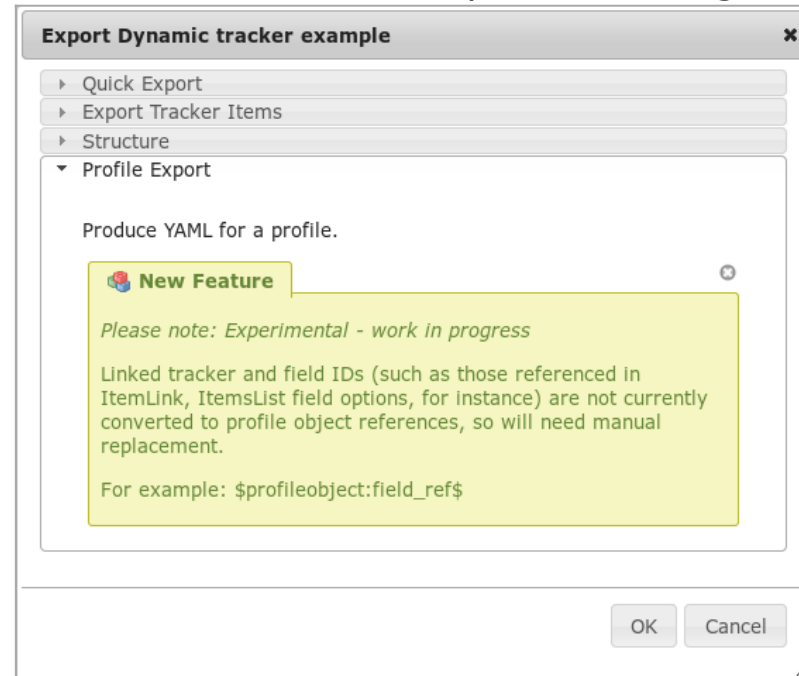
Export Dynamic tracker example

×

Quick Export

Export Tracker Items

Structure

Profile Export

Produce YAML for a profile.

New Feature

Please note: Experimental - work in progress

Linked tracker and field IDs (such as those referenced in ItemLink, ItemsList field options, for instance) are not currently converted to profile object references, so will need manual replacement.

For example: \$profileobject:field_ref\$

OK

Cancel